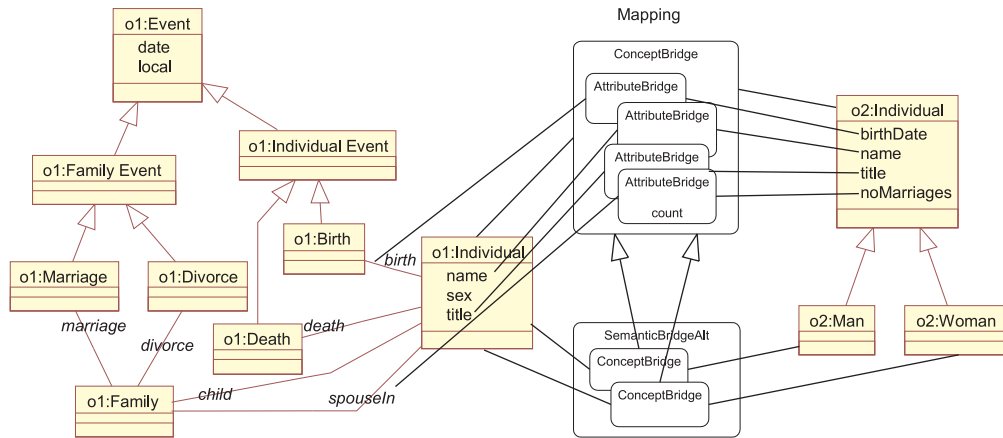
Mapping

o1:Event
date
local

o1:Individual Event

o1:Family Event

o1:Birth

o1:Marriage

o1:Divorce

o1:Death

o1:Family

marriage

divorce

death

birth

child

spouseIn

o1:Individual
name
sex
title

ConceptBridge

AttributeBridge

AttributeBridge

AttributeBridge

AttributeBridge

count

o2:Individual
birthDate
name
title
noMarriages

SemanticBridgeAlt

ConceptBridge

ConceptBridge

o2:Man

o2:Woman